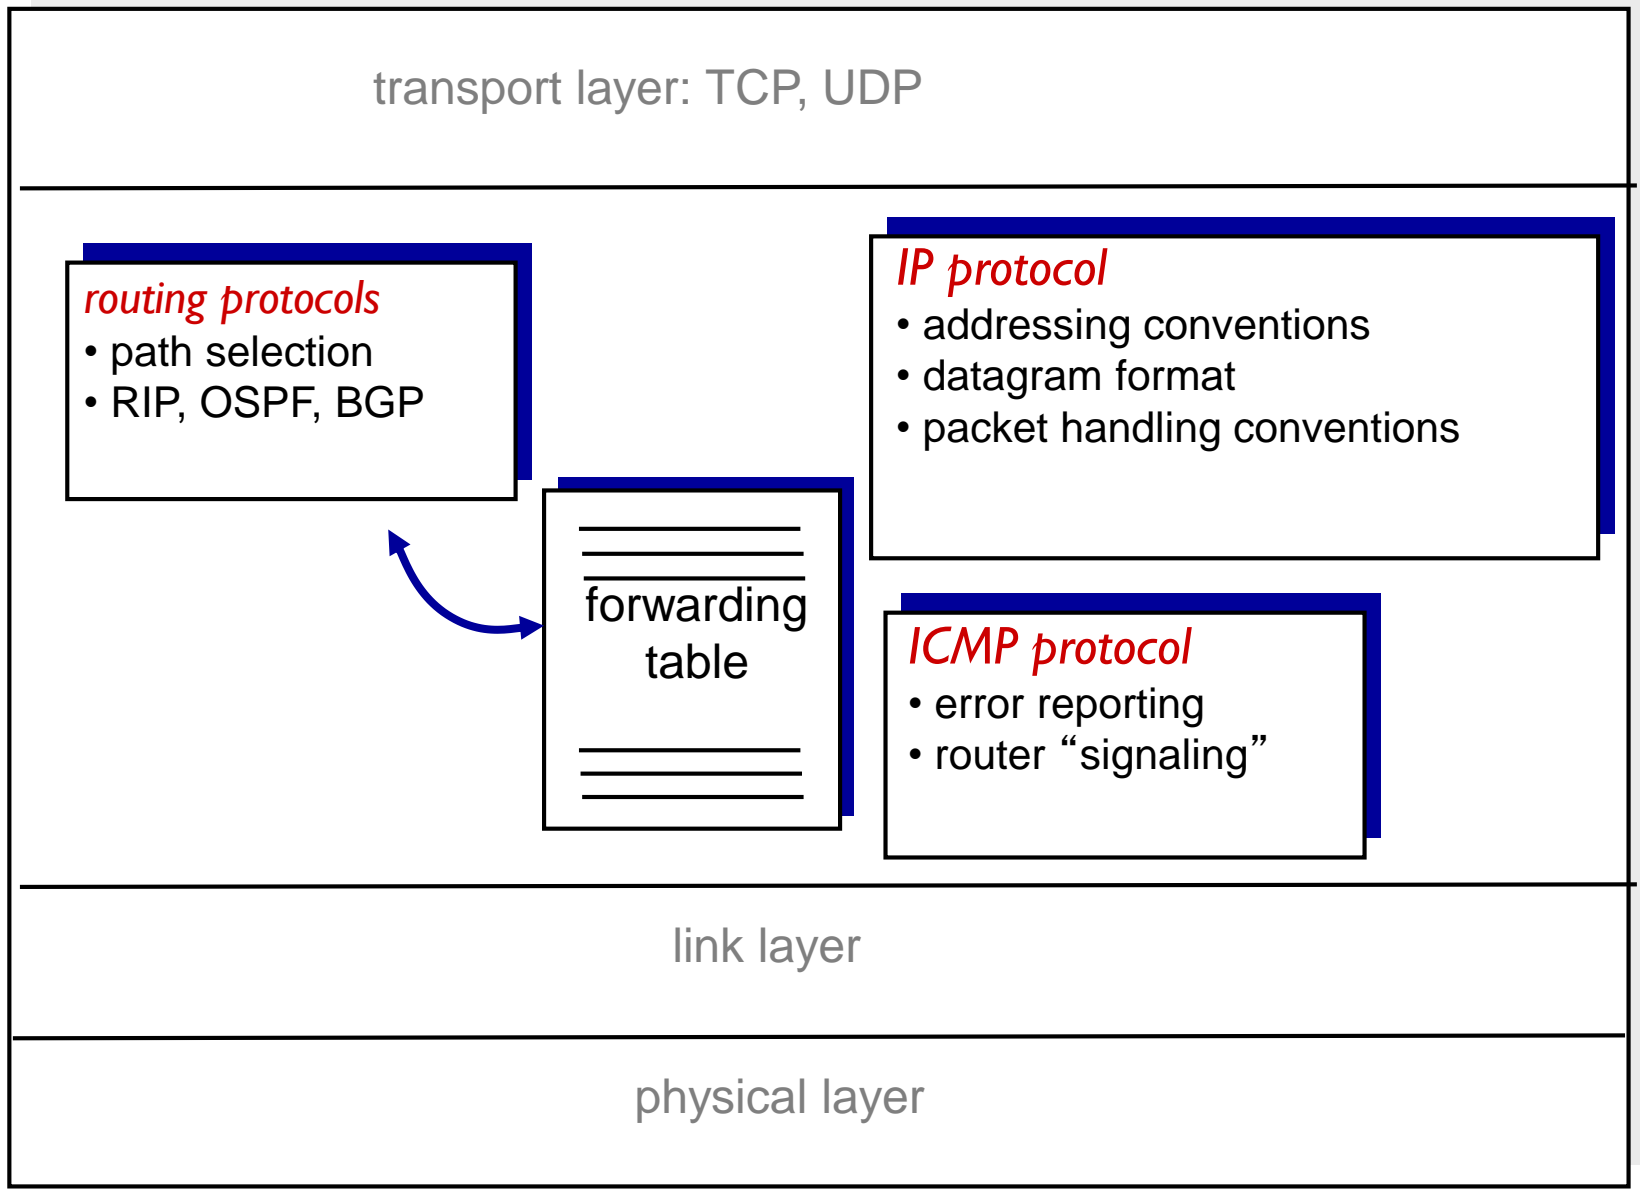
transport layer: TCP, UDP

routing protocols
• path selection
• RIP, OSPF, BGP

IP protocol
• addressing conventions
• datagram format
• packet handling conventions

forwarding table

ICMP protocol
• error reporting
• router “signaling”

link layer

physical layer